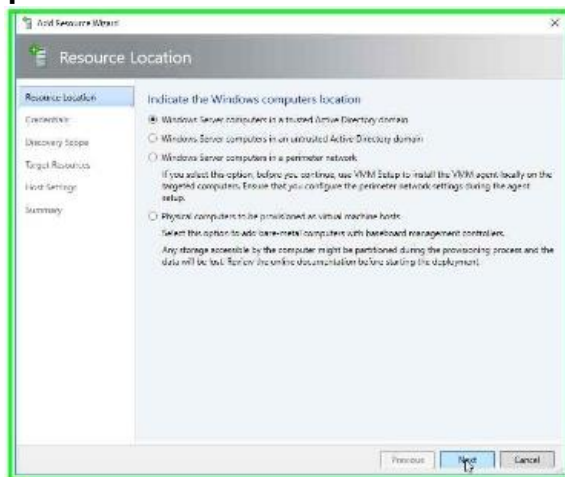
Add Resource Wizard

Resource Location

Resource Location
Credentials
Discovery Scope
Target Resources
Host Settings
Summary

Indicate the Windows computers location

Windows Server computers in a trusted Active Directory domain

Windows Server computers in an untrusted Active Directory domain

Windows Server computers in a perimeter network

If you select this option, before you continue, use VMM Setup to install the VMM agent locally on the targeted computers. Ensure that you configure the perimeter network settings during the agent setup.

Physical computers to be provisioned as virtual machine hosts

Select this option to add bare-metal computers with baseboard management controllers.

Any storage accessible by the computer might be partitioned during the provisioning process and the data will be lost. Review the online documentation before starting the deployment.

Previous Next Cancel